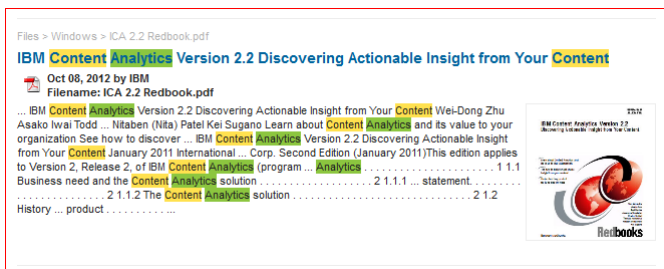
Files > Windows > ICA 2.2 Redbook.pdf

IBM Content Analytics Version 2.2 Discovering Actionable Insight from Your Content

Oct 08, 2012 by IBM
Filename: ICA 2.2 Redbook.pdf

... IBM Content Analytics Version 2.2 Discovering Actionable Insight from Your Content Wei-Dong Zhu Asako Iwai Todd ... Nitaben (Nita) Patel Kei Sugano Learn about Content Analytics and its value to your organization See how to discover ... IBM Content Analytics Version 2.2 Discovering Actionable Insight from Your Content January 2011 International ... Corp. Second Edition (January 2011)This edition applies to Version 2, Release 2, of IBM Content Analytics (program ... Analytics . . . . . . . . . . . . . . . . . . . . . . . . 1 1.1 Business need and the Content Analytics solution . . . . . . . . . . . . . . . . . . . 2 1.1.1 ... statement. . . . . . . . . . . . . . . . . . . . . . . 2 1.1.2 The Content Analytics solution . . . . . . . . . . . . . . . . . 2 1.2 History ... product . . . . . . . . . . ...

IBM Content Analytics Version 2.2
Discovering Actionable Insight from Your Content

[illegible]

Redbooks